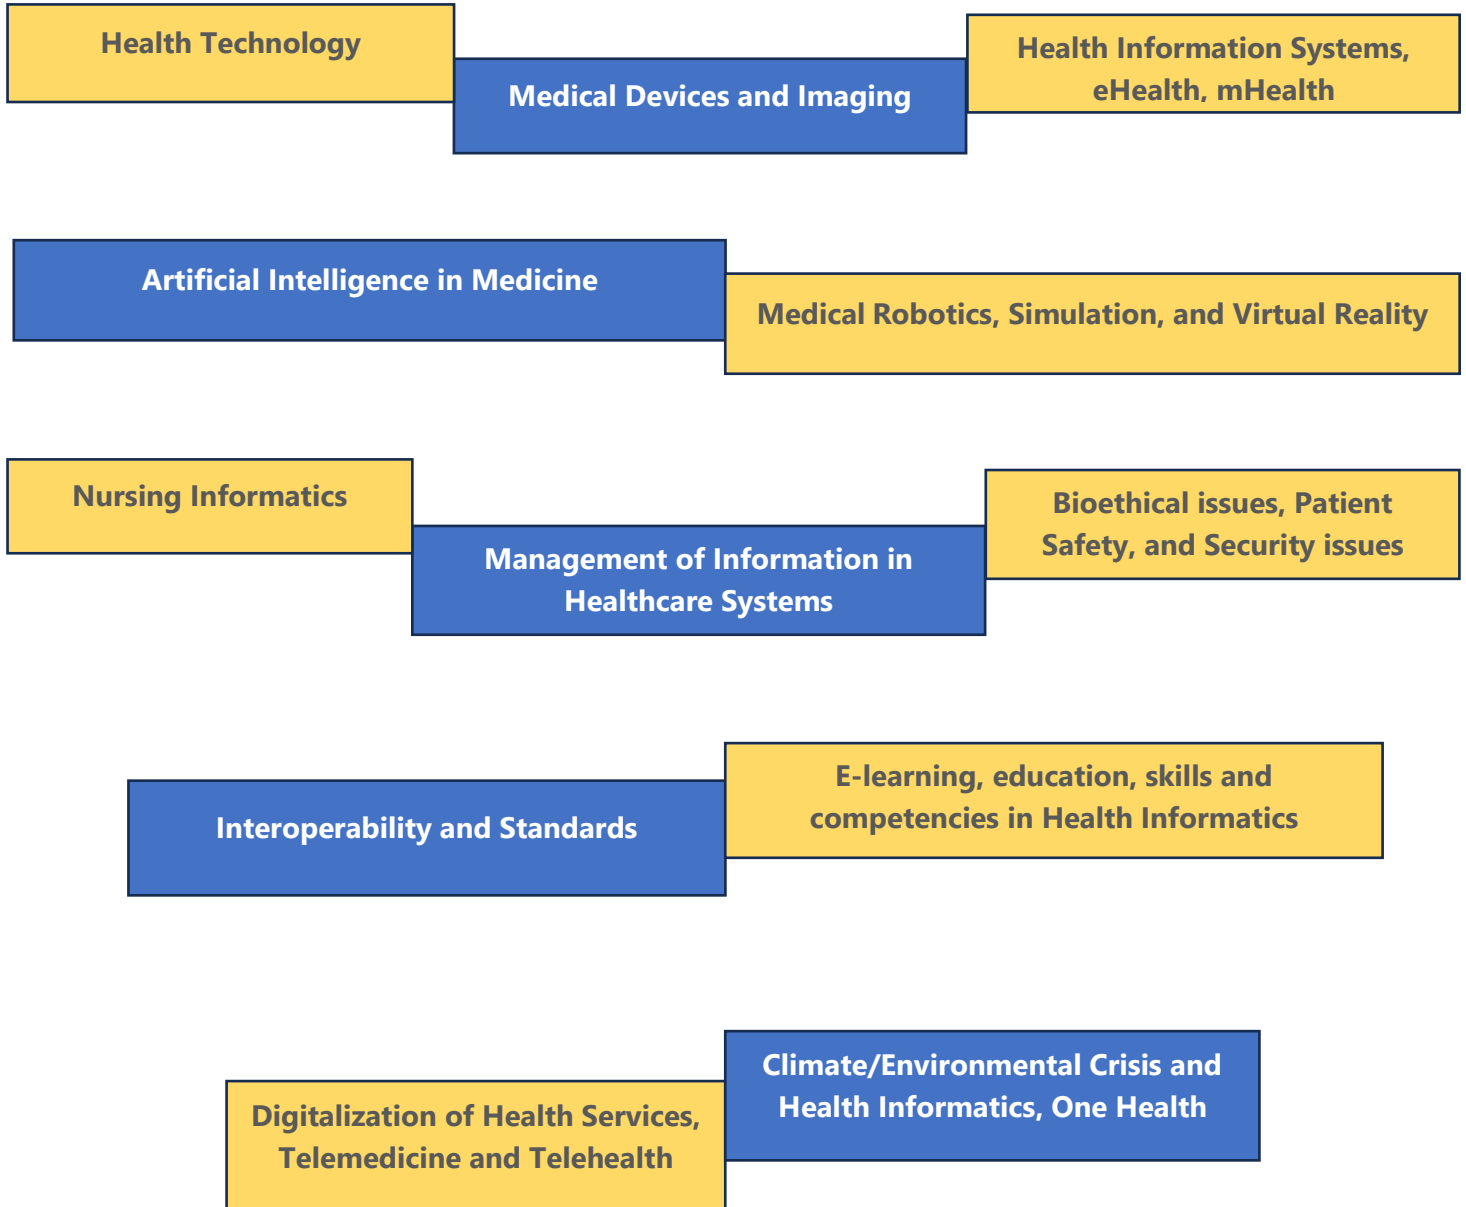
Health Technology

Medical Devices and Imaging

Health Information Systems, eHealth, mHealth

Artificial Intelligence in Medicine

Medical Robotics, Simulation, and Virtual Reality

Nursing Informatics

Management of Information in Healthcare Systems

Bioethical issues, Patient Safety, and Security issues

E-learning, education, skills and competencies in Health Informatics

Interoperability and Standards

Climate/Environmental Crisis and Health Informatics, One Health

Digitalization of Health Services, Telemedicine and Telehealth